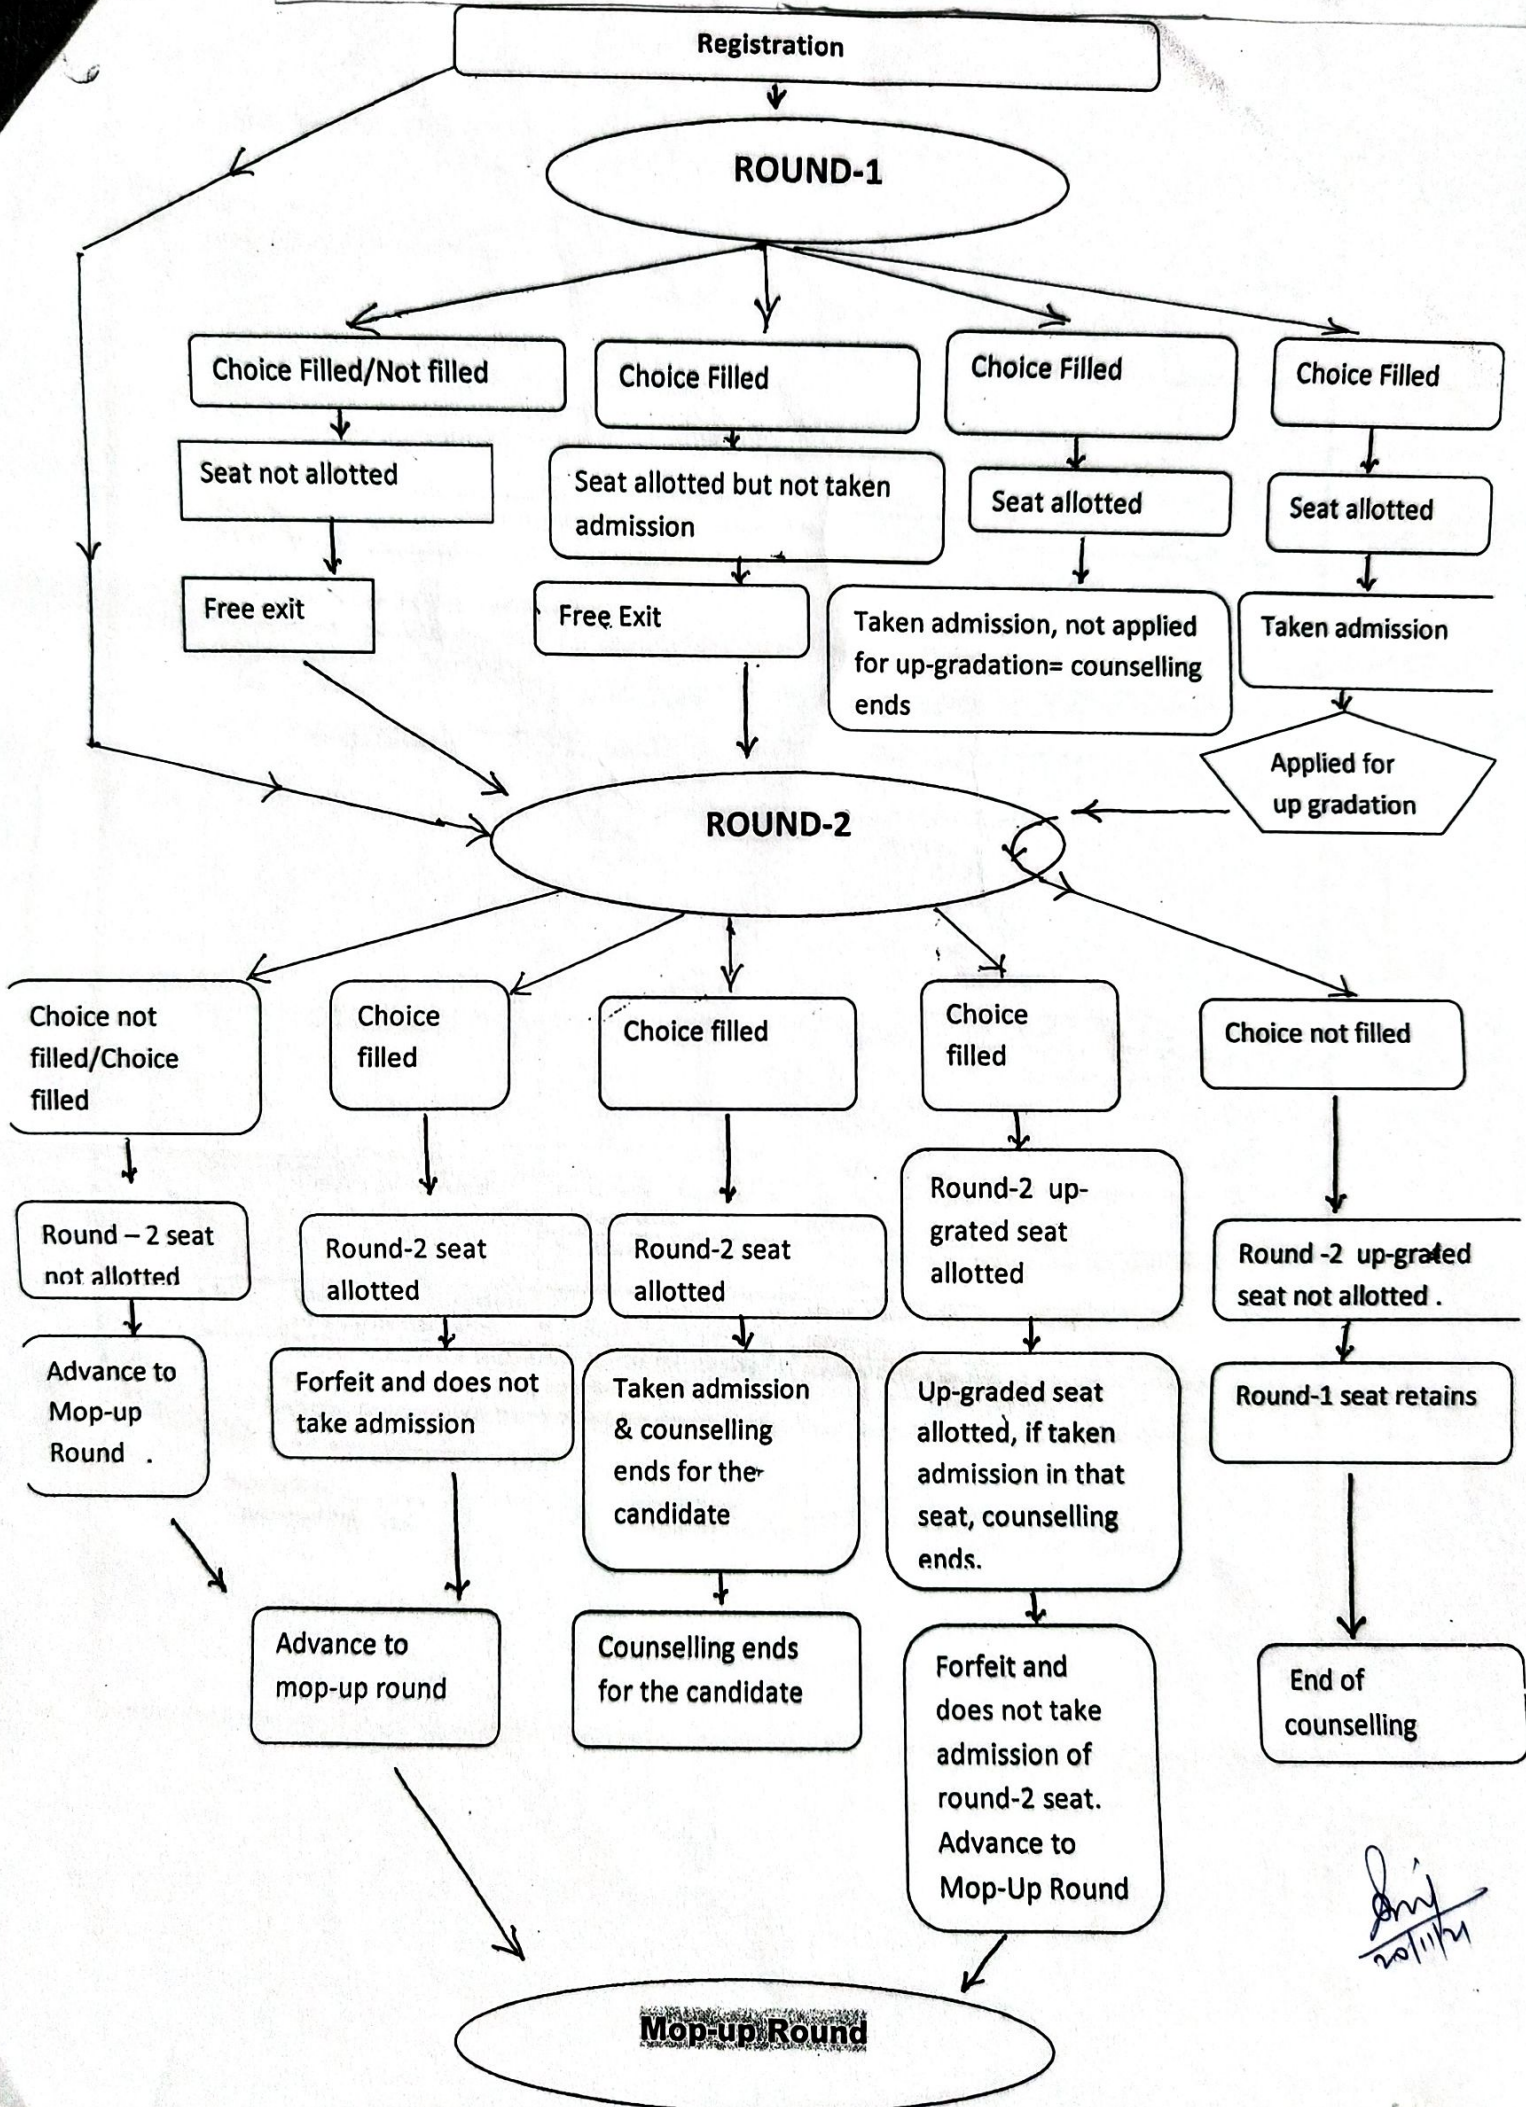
Registration

ROUND-1

Choice Filled/Not filled

Seat not allotted

Free exit

Choice Filled

Seat allotted but not taken admission

Free Exit

Choice Filled

Seat allotted

Taken admission, not applied for up-gradation= counselling ends

Choice Filled

Seat allotted

Taken admission

Applied for up gradation

ROUND-2

Choice not filled/Choice filled

Round – 2 seat not allotted

Advance to Mop-up Round .

Choice filled

Round-2 seat allotted

Forfeit and does not take admission

Advance to mop-up round

Choice filled

Round-2 seat allotted

Taken admission & counselling ends for the candidate

Counselling ends for the candidate

Choice filled

Round-2 up-grated seat allotted

Up-graded seat allotted, if taken admission in that seat, counselling ends.

Forfeit and does not take admission of round-2 seat. Advance to Mop-Up Round

Choice not filled

Round -2 up-grated seat not allotted .

Round-1 seat retains

End of counselling

20/11/24

Mop-up Round